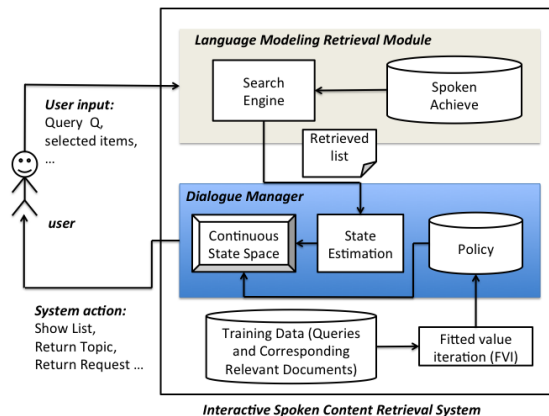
Language Modeling Retrieval Module

Search Engine

Spoken Achieve

User input:
Query Q, selected items, ...

Retrieved list

user

Dialogue Manager

Continuous State Space

State Estimation

Policy

System action:
Show List, Return Topic, Return Request ...

Training Data (Queries and Corresponding Relevant Documents)

Fitted value iteration (FVI)

Interactive Spoken Content Retrieval System